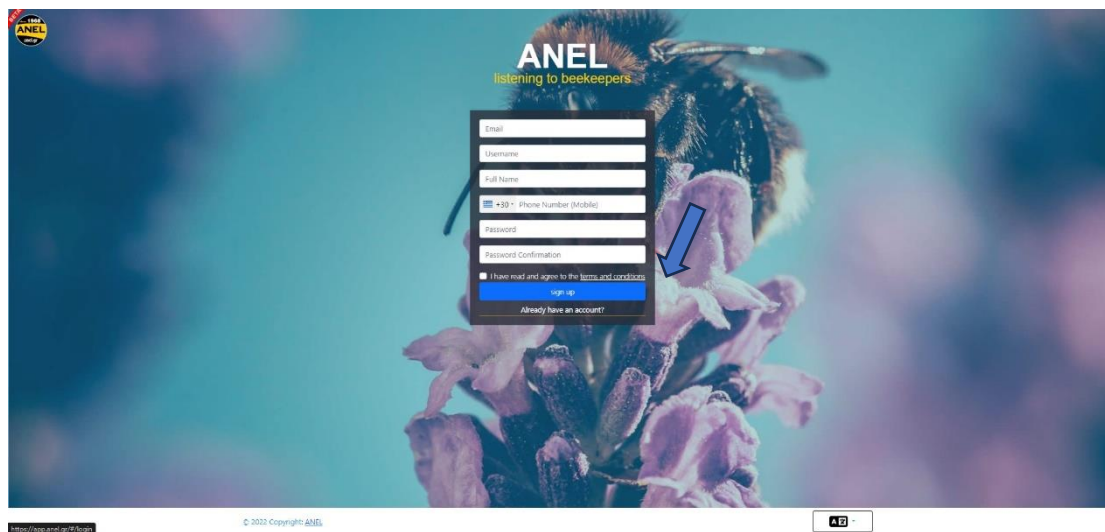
1968
ANEL

ANEL
listening to beekeepers

Email
Username
Full Name
+30 Phone Number (Mobile)
Password
Password Confirmation
I have read and agree to the terms and conditions
sign up
Already have an account?

https://app.anel.gr/#/login
© 2022 Copyright: ANEL